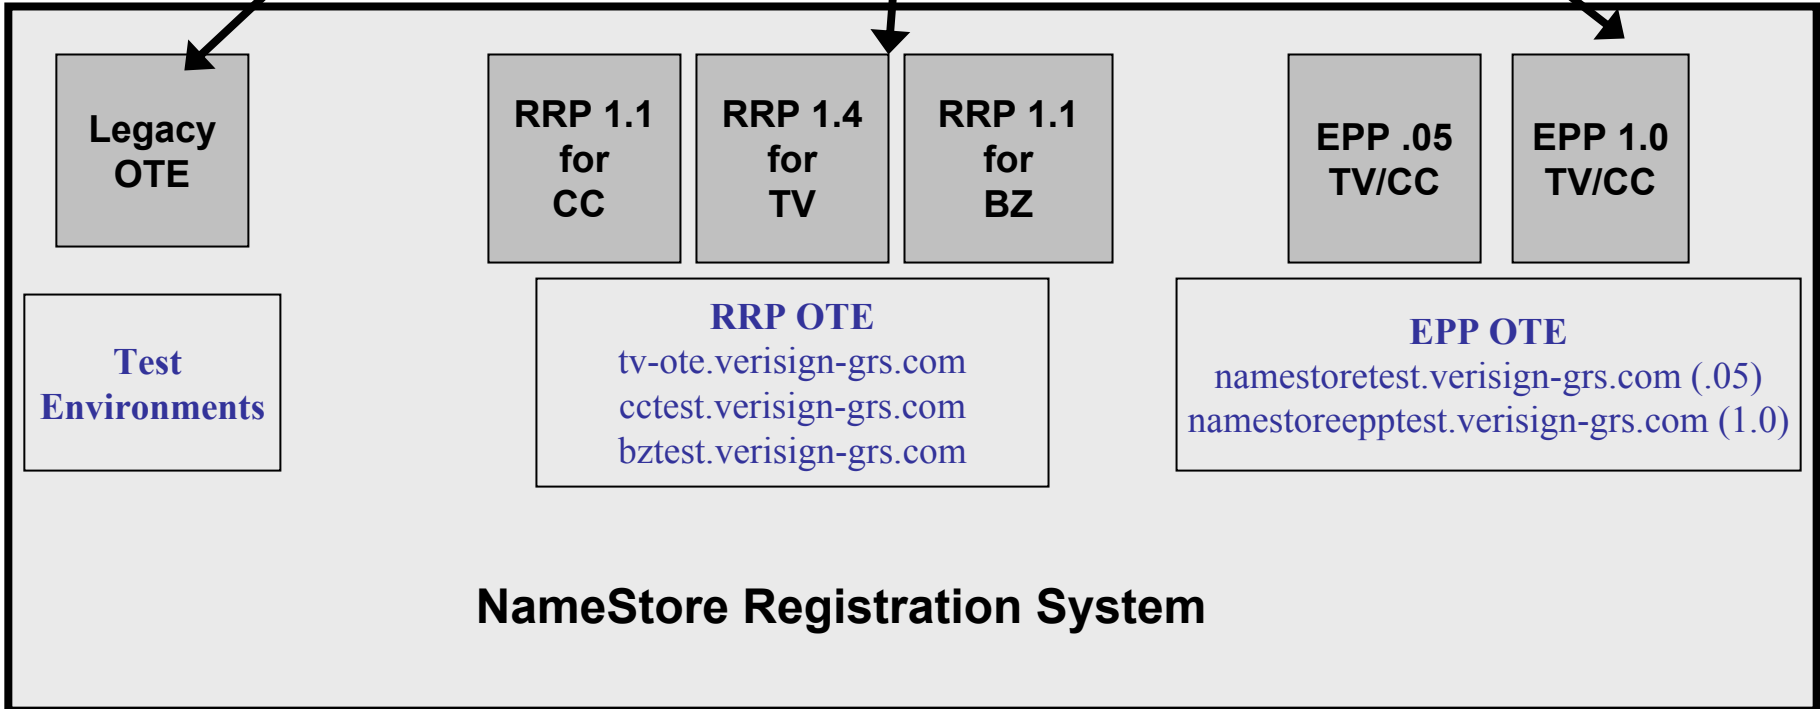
Legacy OTE

RRP 1.1 for CC

RRP 1.4 for TV

RRP 1.1 for BZ

EPP .05 TV/CC

EPP 1.0 TV/CC

Test Environments

RRP OTE
tv-ote.verisign-grs.com
cctest.verisign-grs.com
bztest.verisign-grs.com

EPP OTE
namestoretest.verisign-grs.com (.05)
namestoreepptest.verisign-grs.com (1.0)

NameStore Registration System